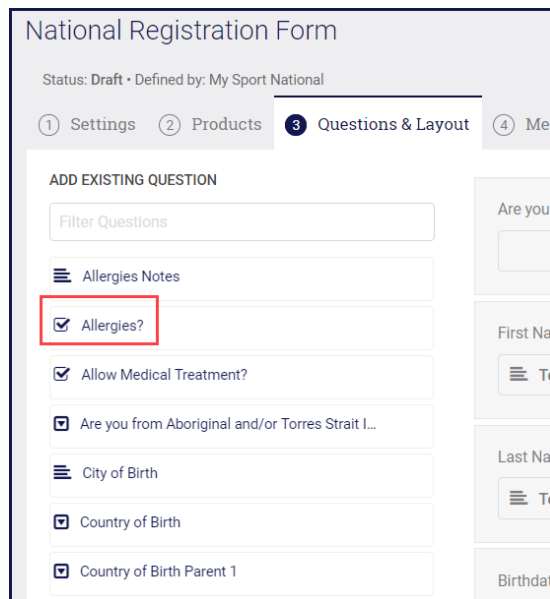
National Registration Form

Status: Draft • Defined by: My Sport National

1 Settings 2 Products 3 Questions & Layout 4 Me

ADD EXISTING QUESTION

Filter Questions

Allergies Notes

Allergies?

Allow Medical Treatment?

Are you from Aboriginal and/or Torres Strait I...

City of Birth

Country of Birth

Country of Birth Parent 1

Are you

First Na

Te

Last Na

Te

Birthda